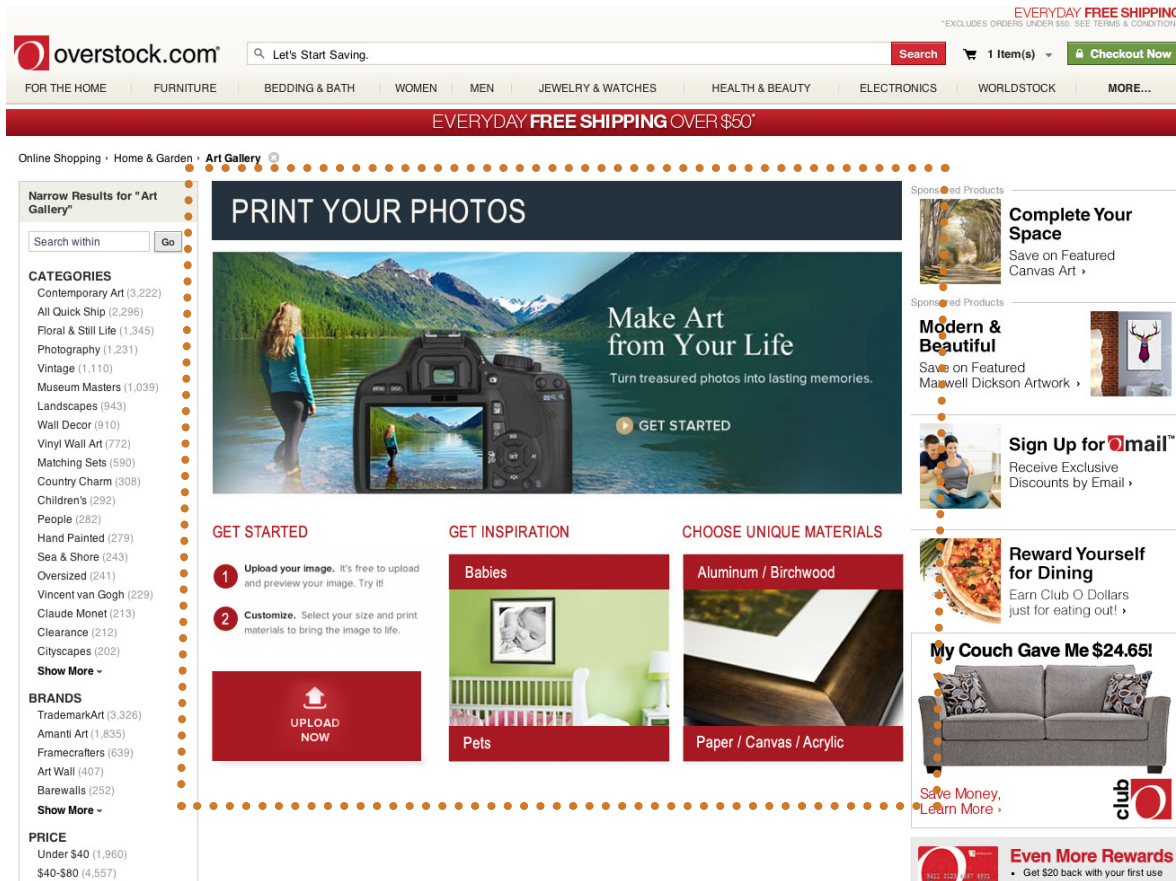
EVERYDAY FREE SHIPPING
*EXCLUDES ORDERS UNDER $50. SEE TERMS & CONDITIONS

overstock.com

Let's Start Saving.

Search

1 Item(s)

Checkout Now

FOR THE HOME | FURNITURE | BEDDING & BATH | WOMEN | MEN | JEWELRY & WATCHES | HEALTH & BEAUTY | ELECTRONICS | WORLDSTOCK | MORE...

EVERYDAY FREE SHIPPING OVER $50*

Online Shopping › Home & Garden › Art Gallery

Narrow Results for "Art Gallery"

Search within Go

CATEGORIES
Contemporary Art (3,222)
All Quick Ship (2,296)
Floral & Still Life (1,345)
Photography (1,231)
Vintage (1,110)
Museum Masters (1,039)
Landscapes (943)
Wall Decor (910)
Vinyl Wall Art (772)
Matching Sets (590)
Country Charm (308)
Children's (292)
People (282)
Hand Painted (279)
Sea & Shore (243)
Oversized (241)
Vincent van Gogh (229)
Claude Monet (213)
Clearance (212)
Cityscapes (202)
Show More

BRANDS
TrademarkArt (3,326)
Amanti Art (1,835)
Framecrafters (639)
Art Wall (407)
Barewalls (252)
Show More

PRICE
Under $40 (1,960)
$40-$80 (4,557)

PRINT YOUR PHOTOS

Make Art from Your Life
Turn treasured photos into lasting memories.
GET STARTED

GET STARTED
1 Upload your image. It's free to upload and preview your image. Try it!
2 Customize. Select your size and print materials to bring the image to life.
UPLOAD NOW

GET INSPIRATION
Babies
Pets

CHOOSE UNIQUE MATERIALS
Aluminum / Birchwood
Paper / Canvas / Acrylic

Sponsored Products
Complete Your Space
Save on Featured Canvas Art ›

Sponsored Products
Modern & Beautiful
Save on Featured Maxwell Dickson Artwork ›

Sign Up for Omail
Receive Exclusive Discounts by Email ›

Reward Yourself for Dining
Earn Club O Dollars just for eating out! ›

My Couch Gave Me $24.65!
Save Money, Learn More ›
club O

Even More Rewards
• Get $20 back with your first use